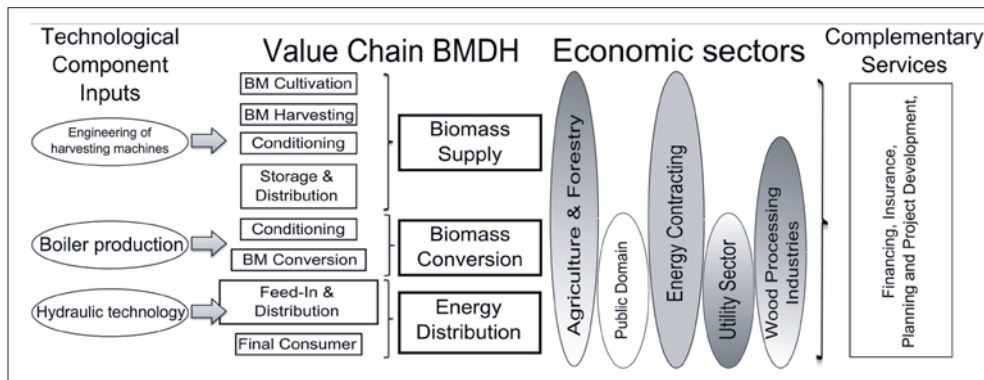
Technological Component Inputs

Value Chain BMDH

Economic sectors

Complementary Services

Engineering of harvesting machines

Boiler production

Hydraulic technology

BM Cultivation

BM Harvesting

Conditioning

Storage & Distribution

Conditioning

BM Conversion

Feed-In & Distribution

Final Consumer

Biomass Supply

Biomass Conversion

Energy Distribution

Agriculture & Forestry

Public Domain

Energy Contracting

Utility Sector

Wood Processing Industries

Financing, Insurance, Planning and Project Development,